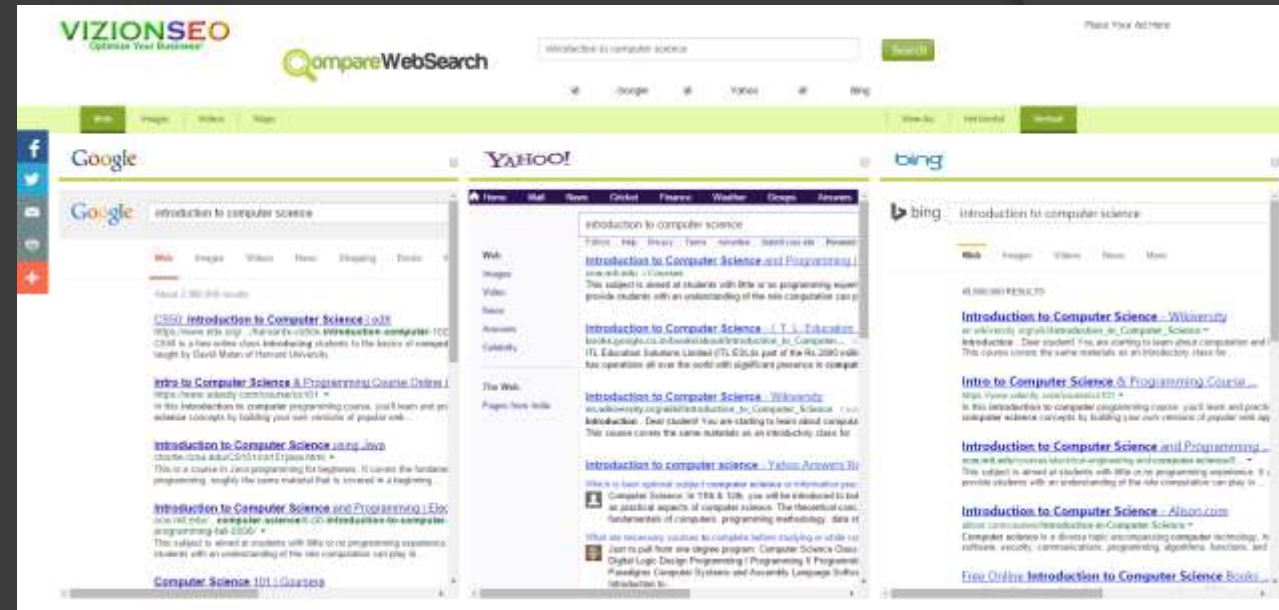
VIZIONSEO
Optimize Your Business!

CompareWebSearch

introduction to computer science
Search

Place Your Ad Here

Google Yahoo Bing

Web Images Videos Maps

View As Horizontal Vertical

Google

Google introduction to computer science

Web Images Videos News Shopping Books

About 2,380,000 results

CS50: Introduction to Computer Science | edX
https://www.edx.org/.../harvardx-cs50x-introduction-computer-...
CS50 is a free online class introducing students to the basics of computer science, taught by David Malan of Harvard University.

Intro to Computer Science & Programming Course Online | Udacity
https://www.udacity.com/course/cs101
In this introduction to computer programming course, you'll learn and practice key computer science concepts by building your own version of popular web ...

Introduction to Computer Science using Java
chortle.ccsu.edu/CS151/cs151java.html
This is a course in Java programming for beginners. It covers the fundamentals of programming, roughly the same material that is covered in a beginning ...

Introduction to Computer Science and Programming | Electrical ...
ocw.mit.edu/ ... computer-science/6-00-introduction-to-computer-programming-fall-2008/
This subject is aimed at students with little or no programming experience. ... students with an understanding of the role computation can play in ...

Computer Science 101 | Coursera

YAHOO!

Home Mail News Cricket Finance Weather Groups Answers

introduction to computer science

Web
Images
Video
News
Answers
Celebrity

The Web
Pages from India

Introduction to Computer Science and Programming | ...
ocw.mit.edu › Courses
This subject is aimed at students with little or no programming experience. It aims to provide students with an understanding of the role computation can play ...

Introduction to Computer Science - I T L Education ...
books.google.co.in/books/about/Introduction_to_Computer...
ITL Education Solutions Limited (ITL ESL)is part of the Rs 2000 million ... has operations all over the world with significant presence in computer ...

Introduction to Computer Science - Wikiversity
en.wikiversity.org/wiki/Introduction_to_Computer_Science
Introduction . Dear student! You are starting to learn about computer ... This course covers the same materials as an introductory class for ...

Introduction to computer science - Yahoo Answers Results
Which is best optional subject computer science or information ...
Computer Science: In 11th & 12th, you will be introduced to both ... as practical aspects of computer science. The theoretical concepts ... fundamentals of computers, programming methodology, data st...
What are necessary courses to complete before studying or while ...
Just to pull from one degree program: Computer Science Classes ... Digital Logic Design Programming I Programming II Programming ... Paradigms Computer Systems and Assembly Language Software ... Introduction to ...

bing

bing introduction to computer science

Web Images Videos News More

49,900,000 RESULTS

Introduction to Computer Science - Wikiversity
en.wikiversity.org/wiki/Introduction_to_Computer_Science
Introduction . Dear student! You are starting to learn about computer and ... This course covers the same materials as an introductory class for ...

Intro to Computer Science & Programming Course ...
https://www.udacity.com/course/cs101
In this introduction to computer programming course, you'll learn and practice key computer science concepts by building your own version of popular web app ...

Introduction to Computer Science and Programming ...
ocw.mit.edu/courses/electrical-engineering-and-computer-science/6...
This subject is aimed at students with little or no programming experience. It aims to provide students with an understanding of the role computation can play in ...

Introduction to Computer Science - Alison.com
alison.com/courses/Introduction-to-Computer-Science
Computer science is a diverse topic encompassing computer technology, hardware, software, security, communications, programming, algorithms, functions, and ...

Free Online Introduction to Computer Science Books ...